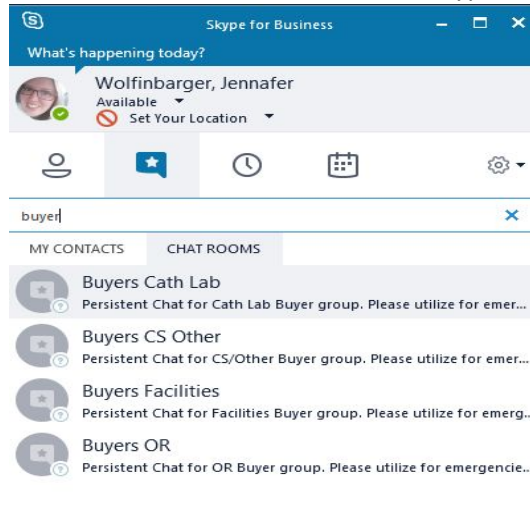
Skype for Business

What's happening today?

Wolfinbarger, Jennafer
Available
Set Your Location

buyer

MY CONTACTS
CHAT ROOMS

Buyers Cath Lab
Persistent Chat for Cath Lab Buyer group. Please utilize for emer...

Buyers CS Other
Persistent Chat for CS/Other Buyer group. Please utilize for emer...

Buyers Facilities
Persistent Chat for Facilities Buyer group. Please utilize for emerg...

Buyers OR
Persistent Chat for OR Buyer group. Please utilize for emergencie...